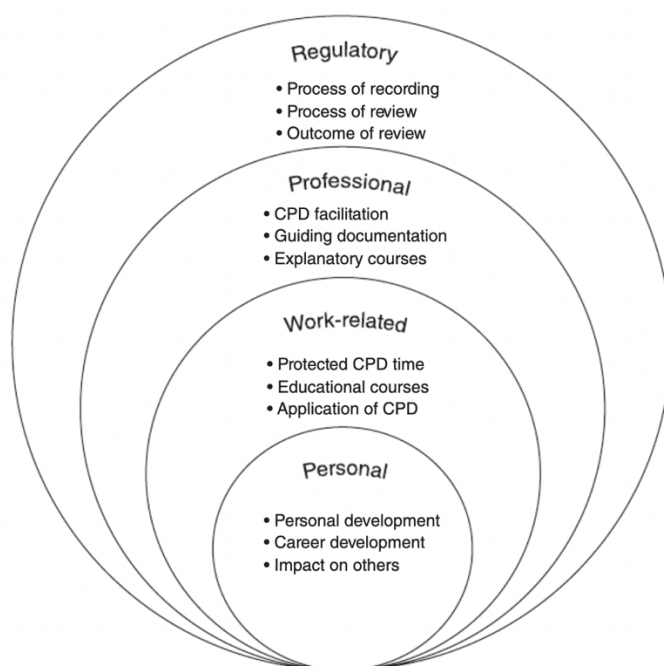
Regulatory

• Process of recording
• Process of review
• Outcome of review

Professional

• CPD facilitation
• Guiding documentation
• Explanatory courses

Work-related

• Protected CPD time
• Educational courses
• Application of CPD

Personal

• Personal development
• Career development
• Impact on others